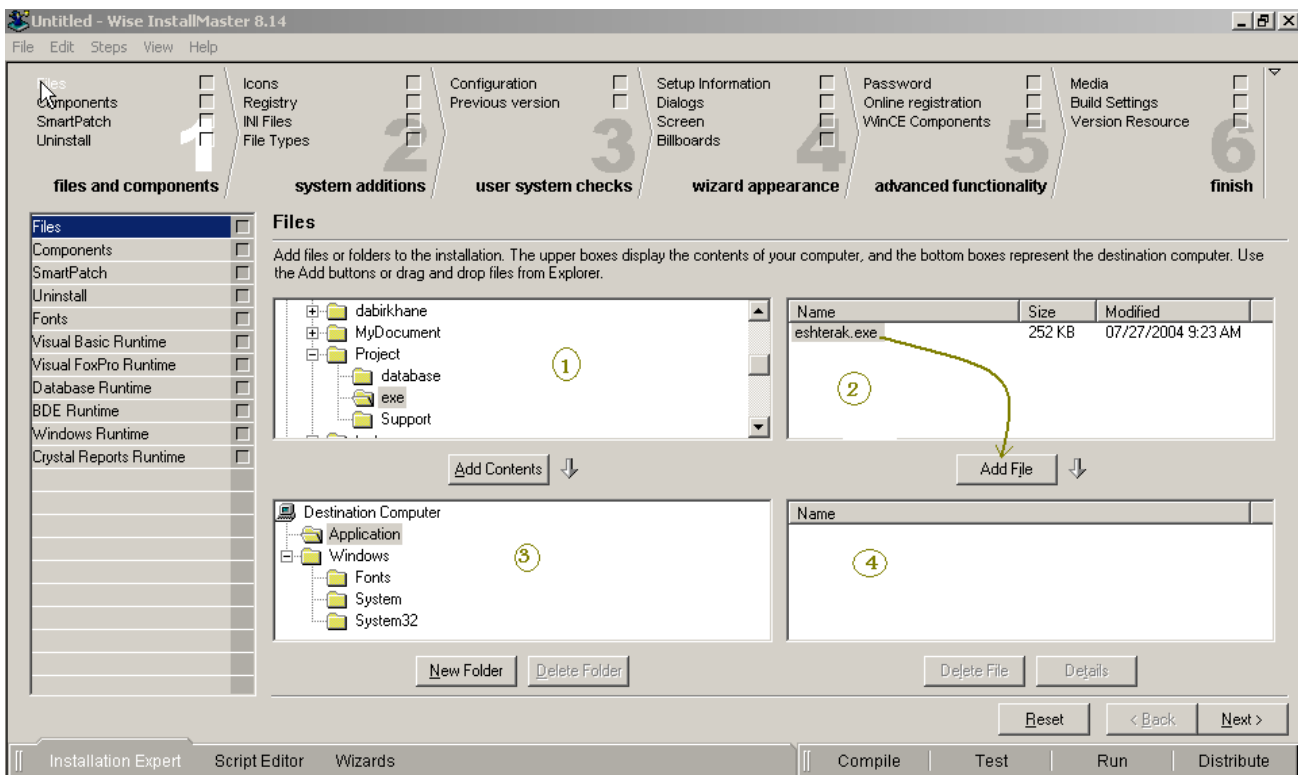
Untitled - Wise InstallMaster 8.14

File Edit Steps View Help

Files
Components
SmartPatch
Uninstall
1
files and components

Icons
Registry
INI Files
File Types
2
system additions

Configuration
Previous version
3
user system checks

Setup Information
Dialogs
Screen
Billboards
4
wizard appearance

Password
Online registration
WinCE Components
5
advanced functionality

Media
Build Settings
Version Resource
6
finish

Files
Components
SmartPatch
Uninstall
Fonts
Visual Basic Runtime
Visual FoxPro Runtime
Database Runtime
BDE Runtime
Windows Runtime
Crystal Reports Runtime

Files

Add files or folders to the installation. The upper boxes display the contents of your computer, and the bottom boxes represent the destination computer. Use the Add buttons or drag and drop files from Explorer.

dabirkhane
MyDocument
Project
database
exe
Support
1

| Name | Size | Modified |
|---|---|---|
| eshterak.exe | 252 KB | 07/27/2004 9:23 AM |

2

Add Contents

Add File

Destination Computer
Application
Windows
Fonts
System
System32
3

Name
4

New Folder
Delete Folder
Delete File
Details

Reset
< Back
Next >

Installation Expert
Script Editor
Wizards
Compile
Test
Run
Distribute